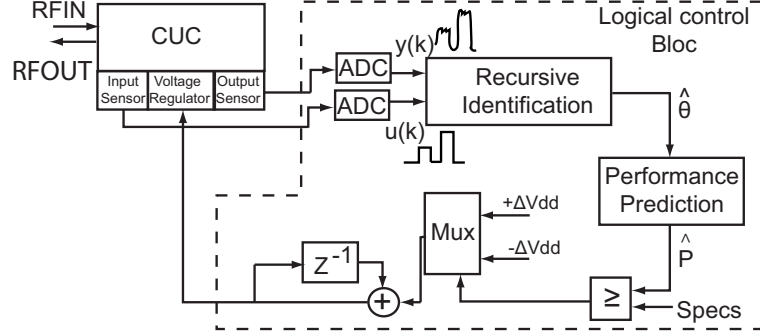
RFIN

RFOUT

CUC

Input Sensor

Voltage Regulator

Output Sensor

Logical control Bloc

ADC

ADC

$y(k)$

$u(k)$

Recursive Identification

$\hat{\theta}$

Performance Prediction

$\hat{P}$

Mux

$+\Delta Vdd$

$-\Delta Vdd$

$Z^{-1}$

$+$

$\geq$

Specs